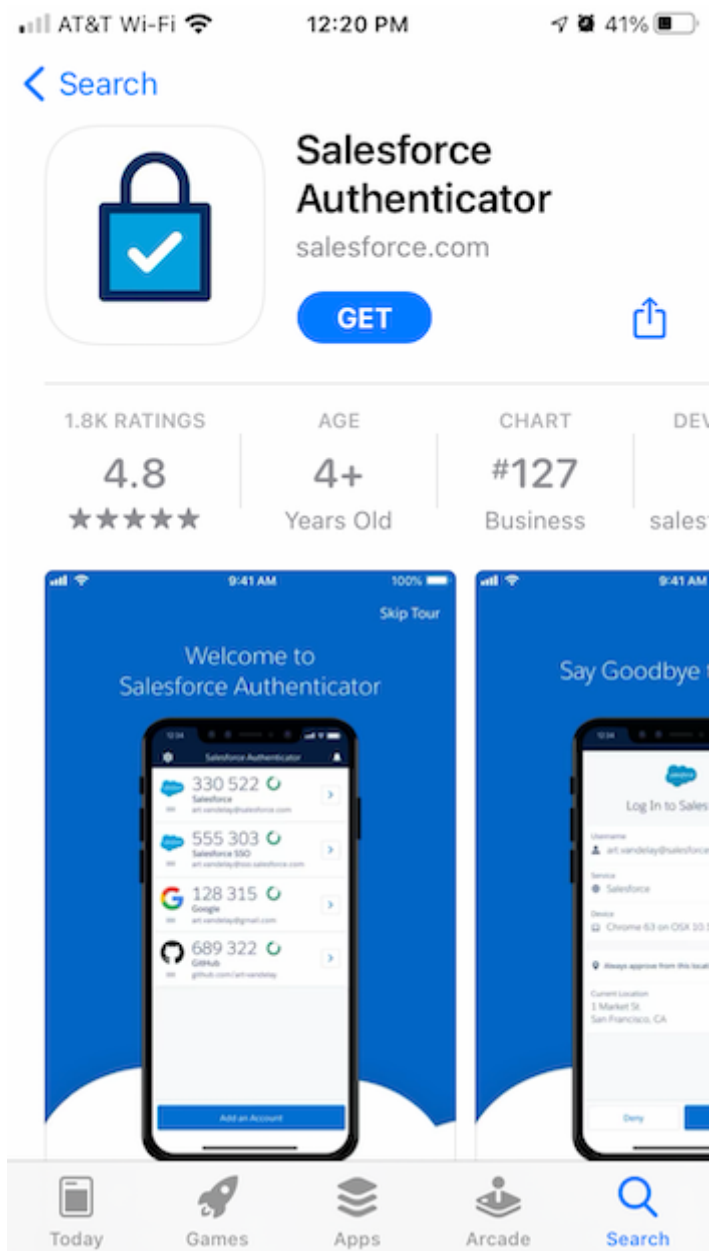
AT&T Wi-Fi 12:20 PM 41%

Search

Salesforce Authenticator
salesforce.com

GET

| 1.8K RATINGS | AGE | CHART | DEV |
|---|---|---|---|
| 4.8 | 4+ | #127 | |
| ★★★★★ | Years Old | Business | sales |

9:41 AM 100%
Skip Tour
Welcome to Salesforce Authenticator

Salesforce Authenticator
330 522
Salesforce
art.vandelay@salesforce.com
555 303
Salesforce SSO
art.vandelay@sso.salesforce.com
128 315
Google
art.vandelay@gmail.com
689 322
GitHub
github.com/art-vandelay
Add an Account

9:41 AM
Say Goodbye t
salesforce
Log In to Sales
Username
art.vandelay@salesforce
Service
Salesforce
Device
Chrome 63 on OSX 10.1
Always approve from this locat
Current Location
1 Market St.
San Francisco, CA
Deny

Today Games Apps Arcade Search